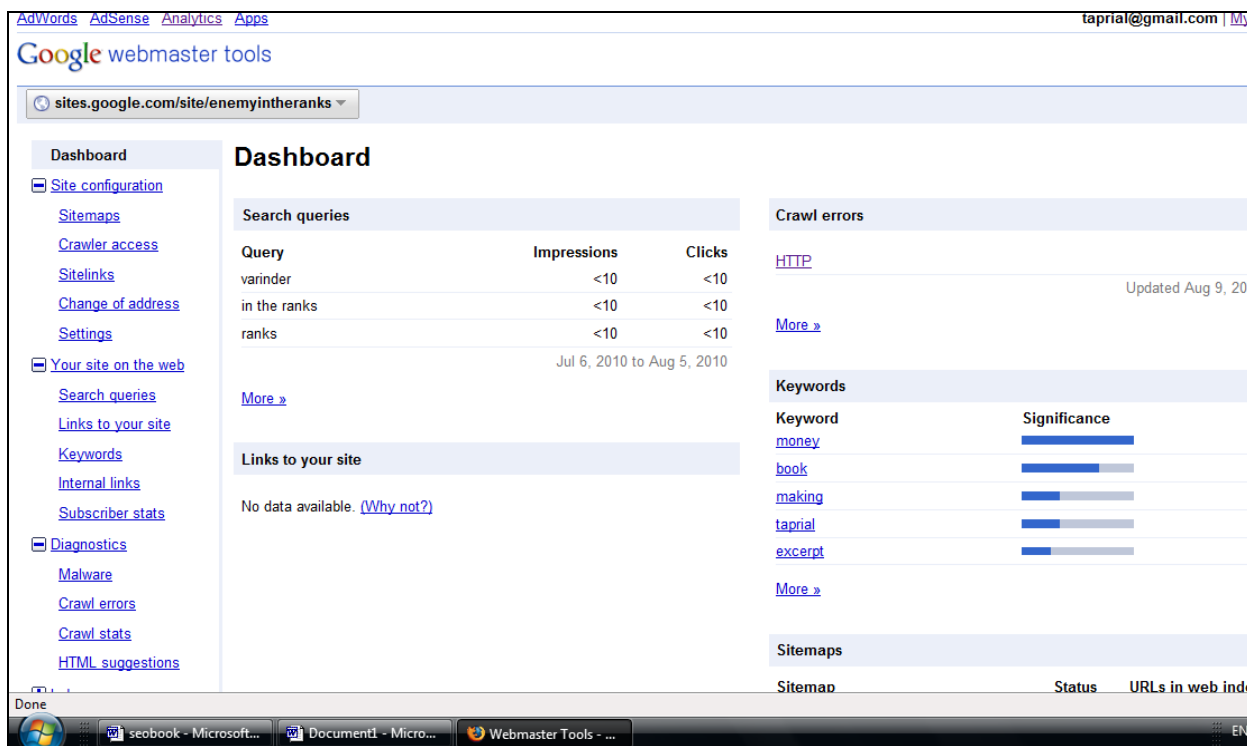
AdWords AdSense Analytics Apps

taprial@gmail.com | My

Google webmaster tools

sites.google.com/site/enemyintheranks

Dashboard
Site configuration
Sitemaps
Crawler access
Sitelinks
Change of address
Settings
Your site on the web
Search queries
Links to your site
Keywords
Internal links
Subscriber stats
Diagnostics
Malware
Crawl errors
Crawl stats
HTML suggestions

Dashboard

Search queries

| Query | Impressions | Clicks |
|---|---|---|
| varinder | <10 | <10 |
| in the ranks | <10 | <10 |
| ranks | <10 | <10 |

Jul 6, 2010 to Aug 5, 2010

More »

Links to your site

No data available. (Why not?)

Crawl errors

HTTP

Updated Aug 9, 20

More »

Keywords

| Keyword | Significance |
|---|---|
| money | |
| book | |
| making | |
| taprial | |
| excerpt | |

More »

Sitemaps

Sitemap Status URLs in web inde

Done

seobook - Microsoft... Document1 - Micro... Webmaster Tools - ... EN